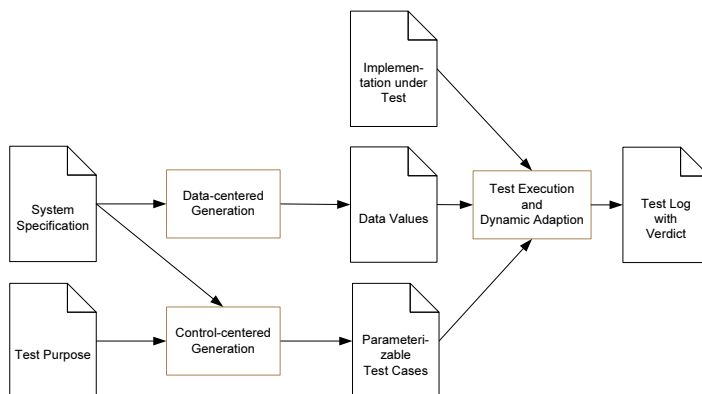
Implementation under Test

System Specification

Data-centered Generation

Data Values

Test Execution and Dynamic Adaption

Test Log with Verdict

Test Purpose

Control-centered Generation

Parameterizable Test Cases